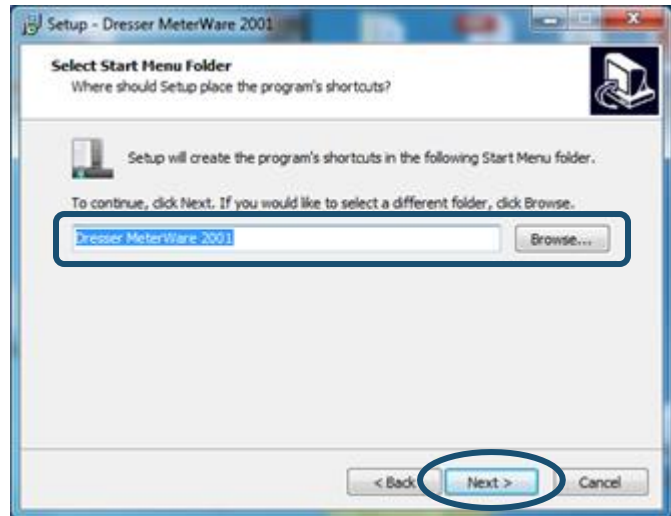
Setup - Dresser MeterWare 2001

Select Start Menu Folder
Where should Setup place the program's shortcuts?

Setup will create the program's shortcuts in the following Start Menu folder.

To continue, click Next. If you would like to select a different folder, click Browse.

Dresser MeterWare 2001

Browse...

< Back

Next >

Cancel